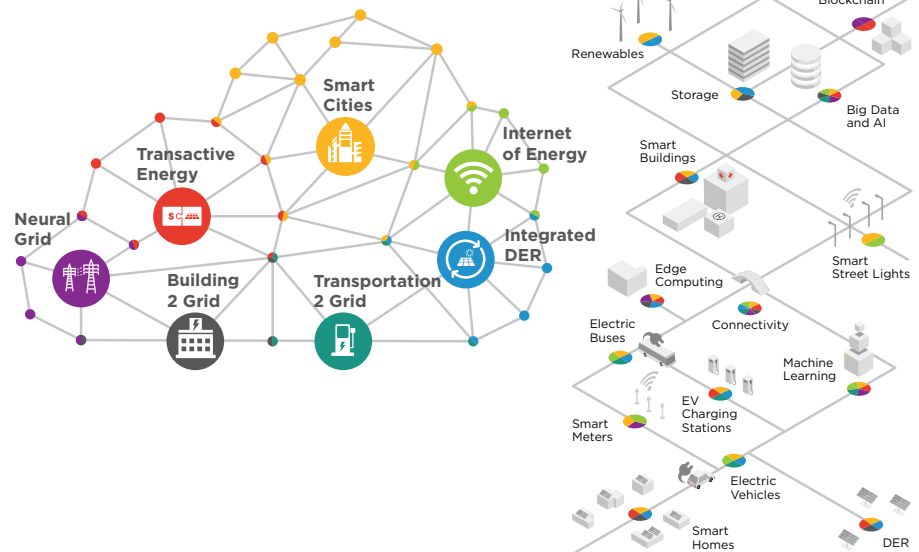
Smart Cities

Transactive Energy

Internet of Energy

Neural Grid

Integrated DER

Building 2 Grid

Transportation 2 Grid

Blockchain

Renewables

Storage

Big Data and AI

Smart Buildings

Smart Street Lights

Edge Computing

Connectivity

Electric Buses

Machine Learning

EV Charging Stations

Smart Meters

Electric Vehicles

Smart Homes

DER